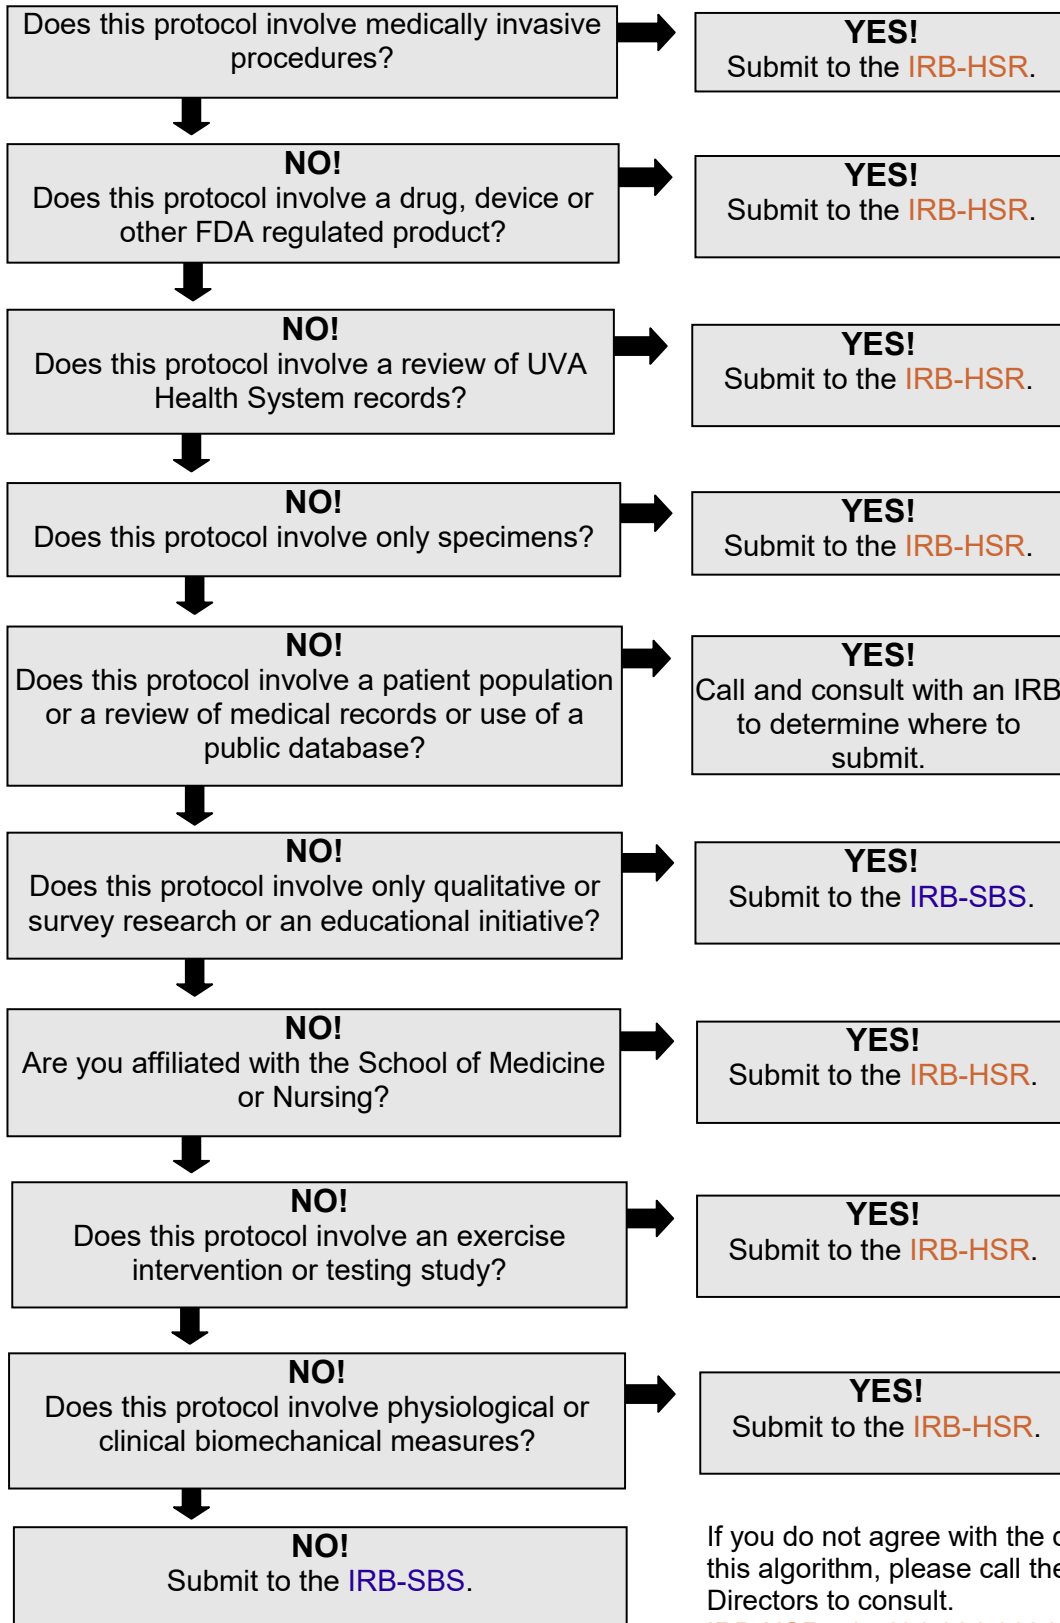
Does this protocol involve medically invasive procedures?

YES!
Submit to the IRB-HSR.

NO!
Does this protocol involve a drug, device or other FDA regulated product?

YES!
Submit to the IRB-HSR.

NO!
Does this protocol involve a review of UVA Health System records?

YES!
Submit to the IRB-HSR.

NO!
Does this protocol involve only specimens?

YES!
Submit to the IRB-HSR.

NO!
Does this protocol involve a patient population or a review of medical records or use of a public database?

YES!
Call and consult with an IRB to determine where to submit.

NO!
Does this protocol involve only qualitative or survey research or an educational initiative?

YES!
Submit to the IRB-SBS.

NO!
Are you affiliated with the School of Medicine or Nursing?

YES!
Submit to the IRB-HSR.

NO!
Does this protocol involve an exercise intervention or testing study?

YES!
Submit to the IRB-HSR.

NO!
Does this protocol involve physiological or clinical biomechanical measures?

YES!
Submit to the IRB-HSR.

NO!
Submit to the IRB-SBS.

If you do not agree with the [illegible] this algorithm, please call the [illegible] Directors to consult.